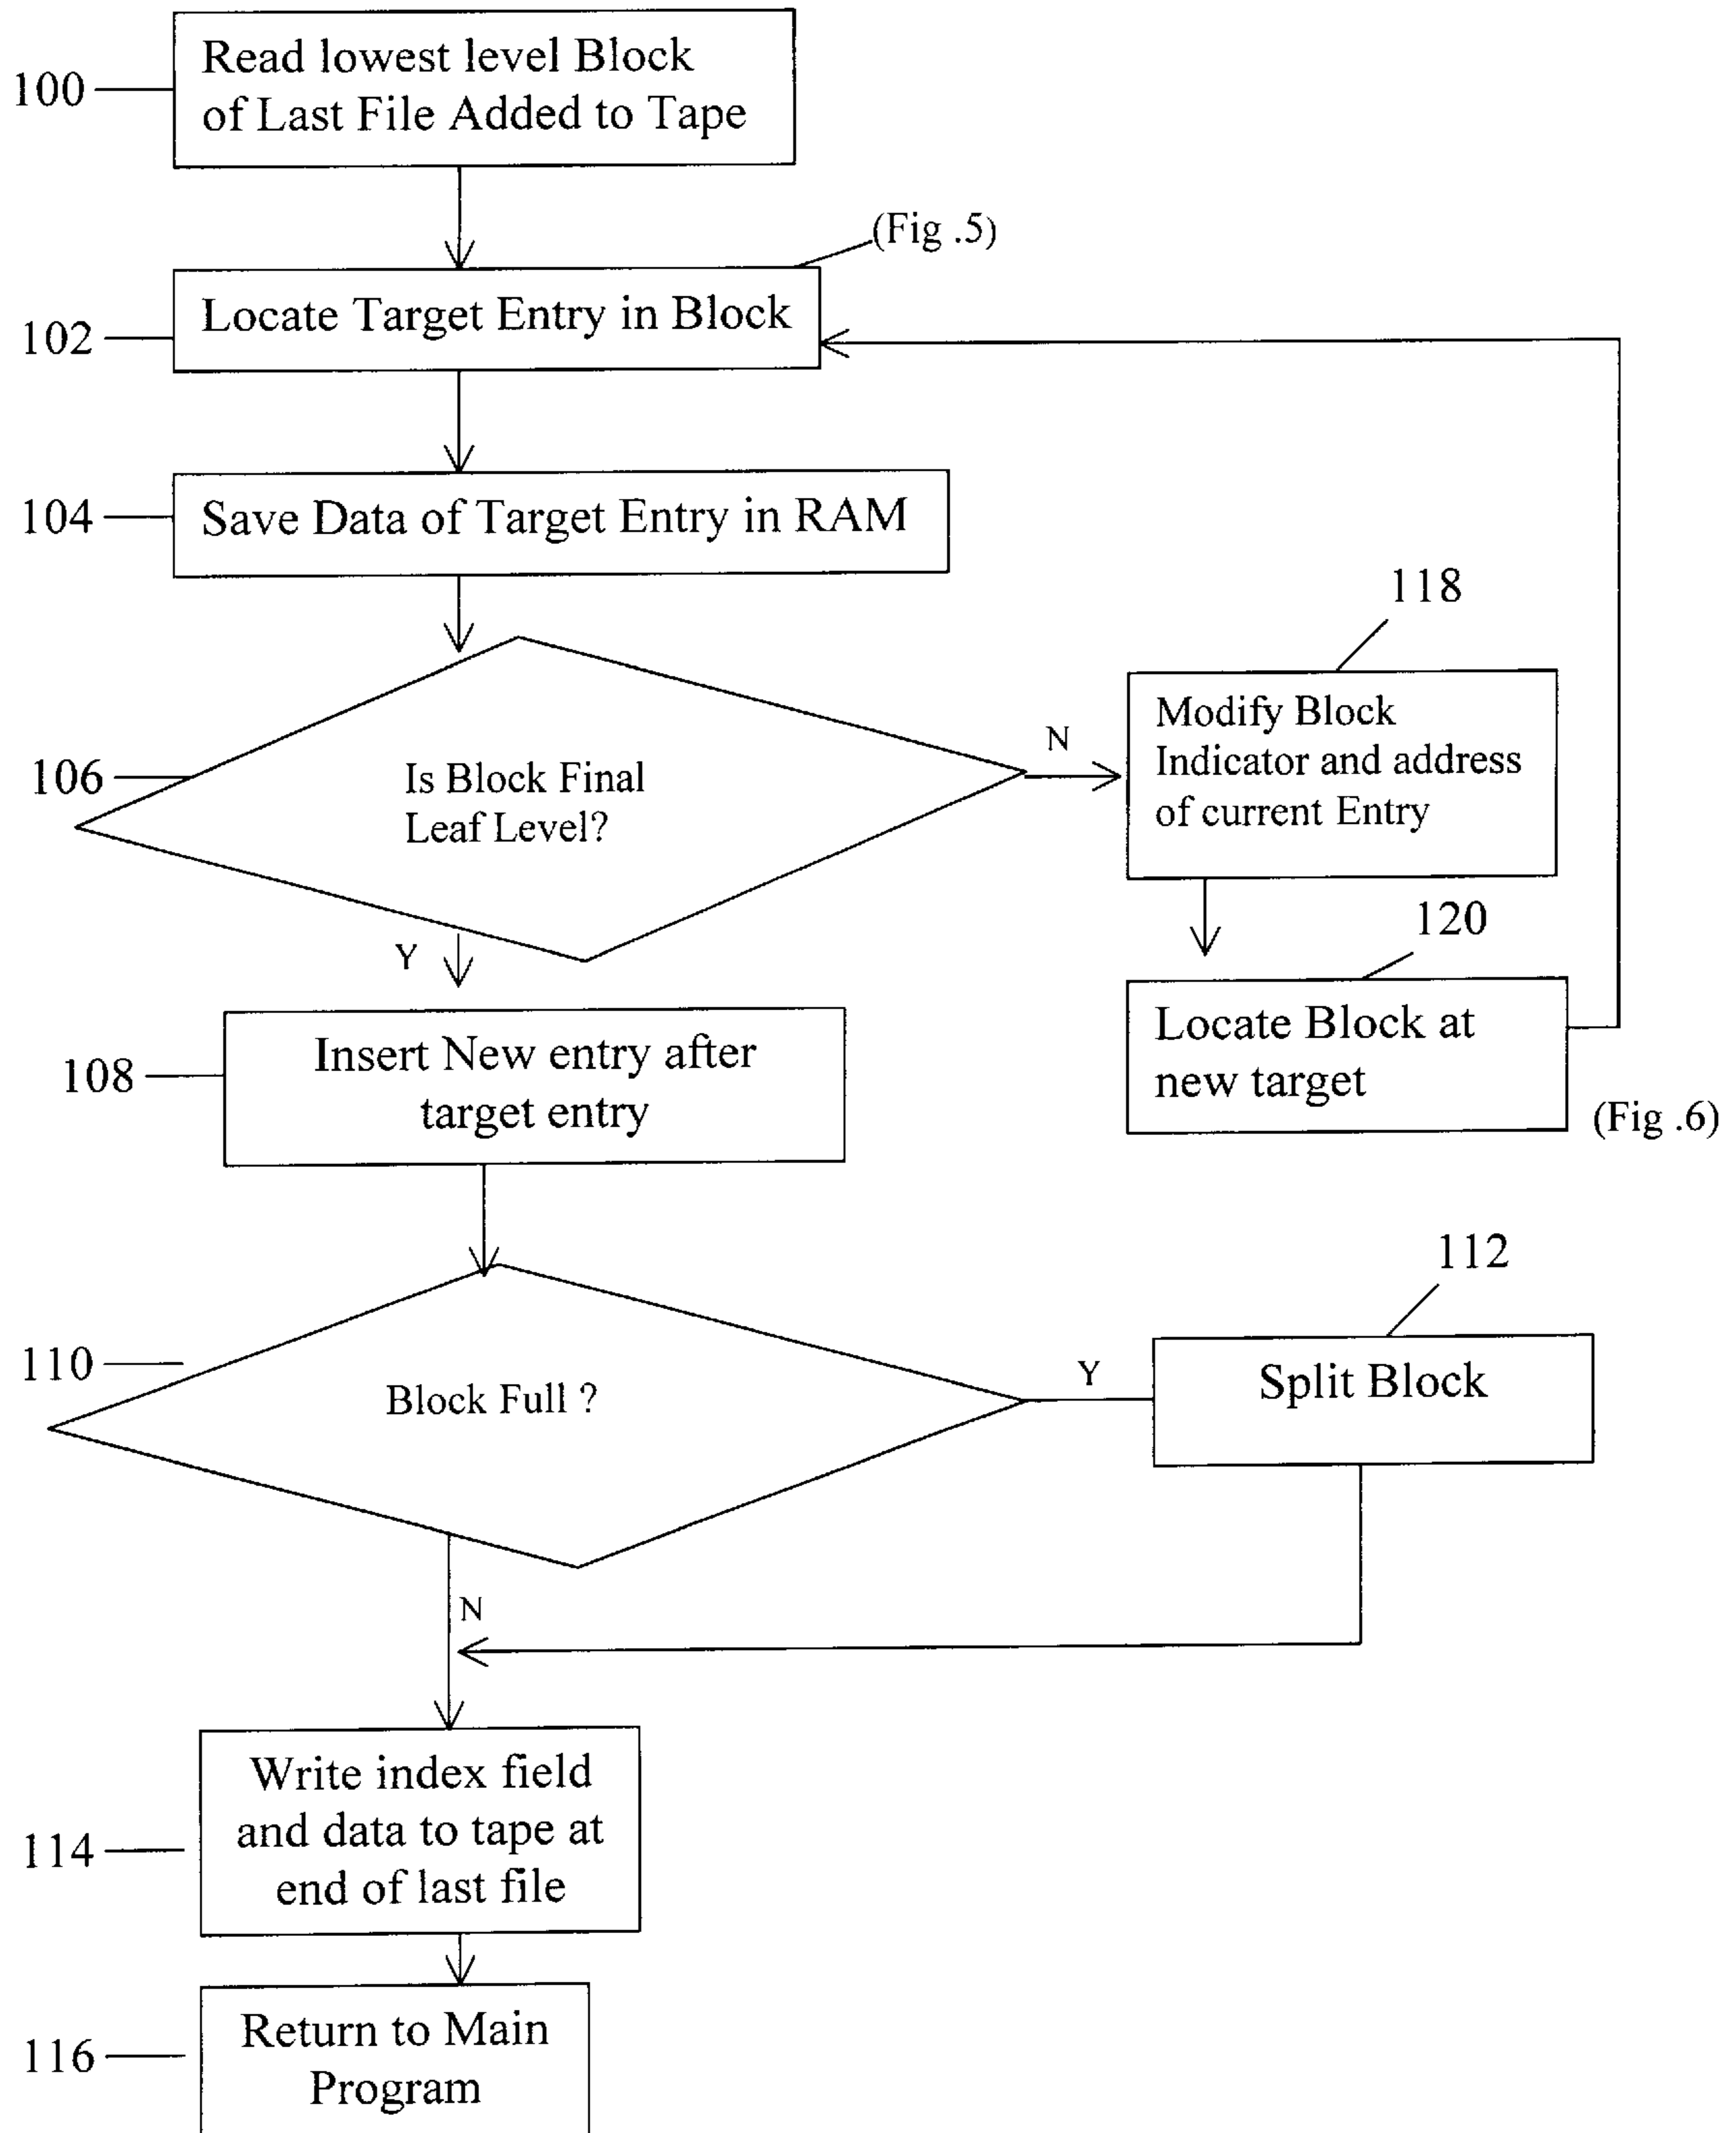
100
Read lowest level Block of Last File Added to Tape

(Fig .5)
102
Locate Target Entry in Block

104
Save Data of Target Entry in RAM

106
Is Block Final Leaf Level?

N

118
Modify Block Indicator and address of current Entry

120
Locate Block at new target

(Fig .6)

Y

108
Insert New entry after target entry

110
Block Full ?

Y

112
Split Block

N

114
Write index field and data to tape at end of last file

116
Return to Main Program